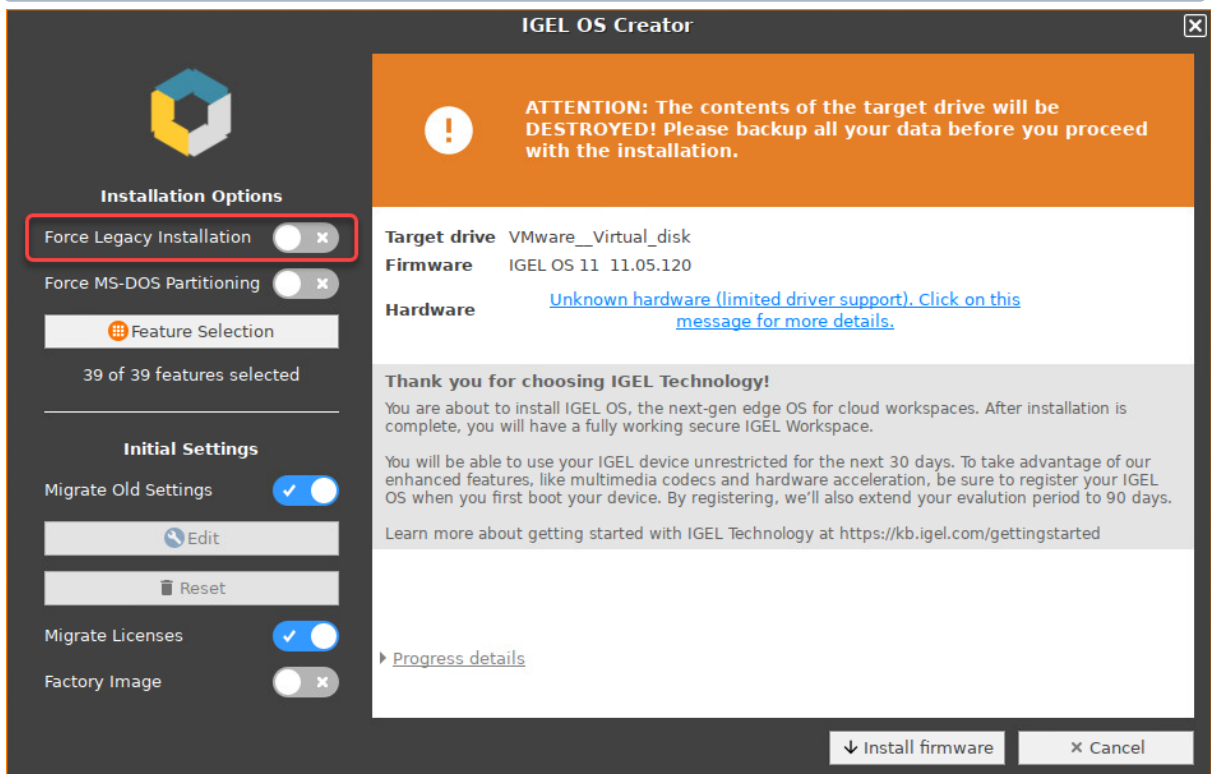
IGEL OS Creator

Installation Options

Force Legacy Installation

Force MS-DOS Partitioning

Feature Selection

39 of 39 features selected

Initial Settings

Migrate Old Settings

Edit

Reset

Migrate Licenses

Factory Image

ATTENTION: The contents of the target drive will be DESTROYED! Please backup all your data before you proceed with the installation.

| Target drive | VMware__Virtual_disk |
|---|---|
| Firmware | IGEL OS 11 11.05.120 |
| Hardware | Unknown hardware (limited driver support). Click on this message for more details. |

Thank you for choosing IGEL Technology!

You are about to install IGEL OS, the next-gen edge OS for cloud workspaces. After installation is complete, you will have a fully working secure IGEL Workspace.

You will be able to use your IGEL device unrestricted for the next 30 days. To take advantage of our enhanced features, like multimedia codecs and hardware acceleration, be sure to register your IGEL OS when you first boot your device. By registering, we'll also extend your evalution period to 90 days.

Learn more about getting started with IGEL Technology at https://kb.igel.com/gettingstarted

Progress details

Install firmware

Cancel